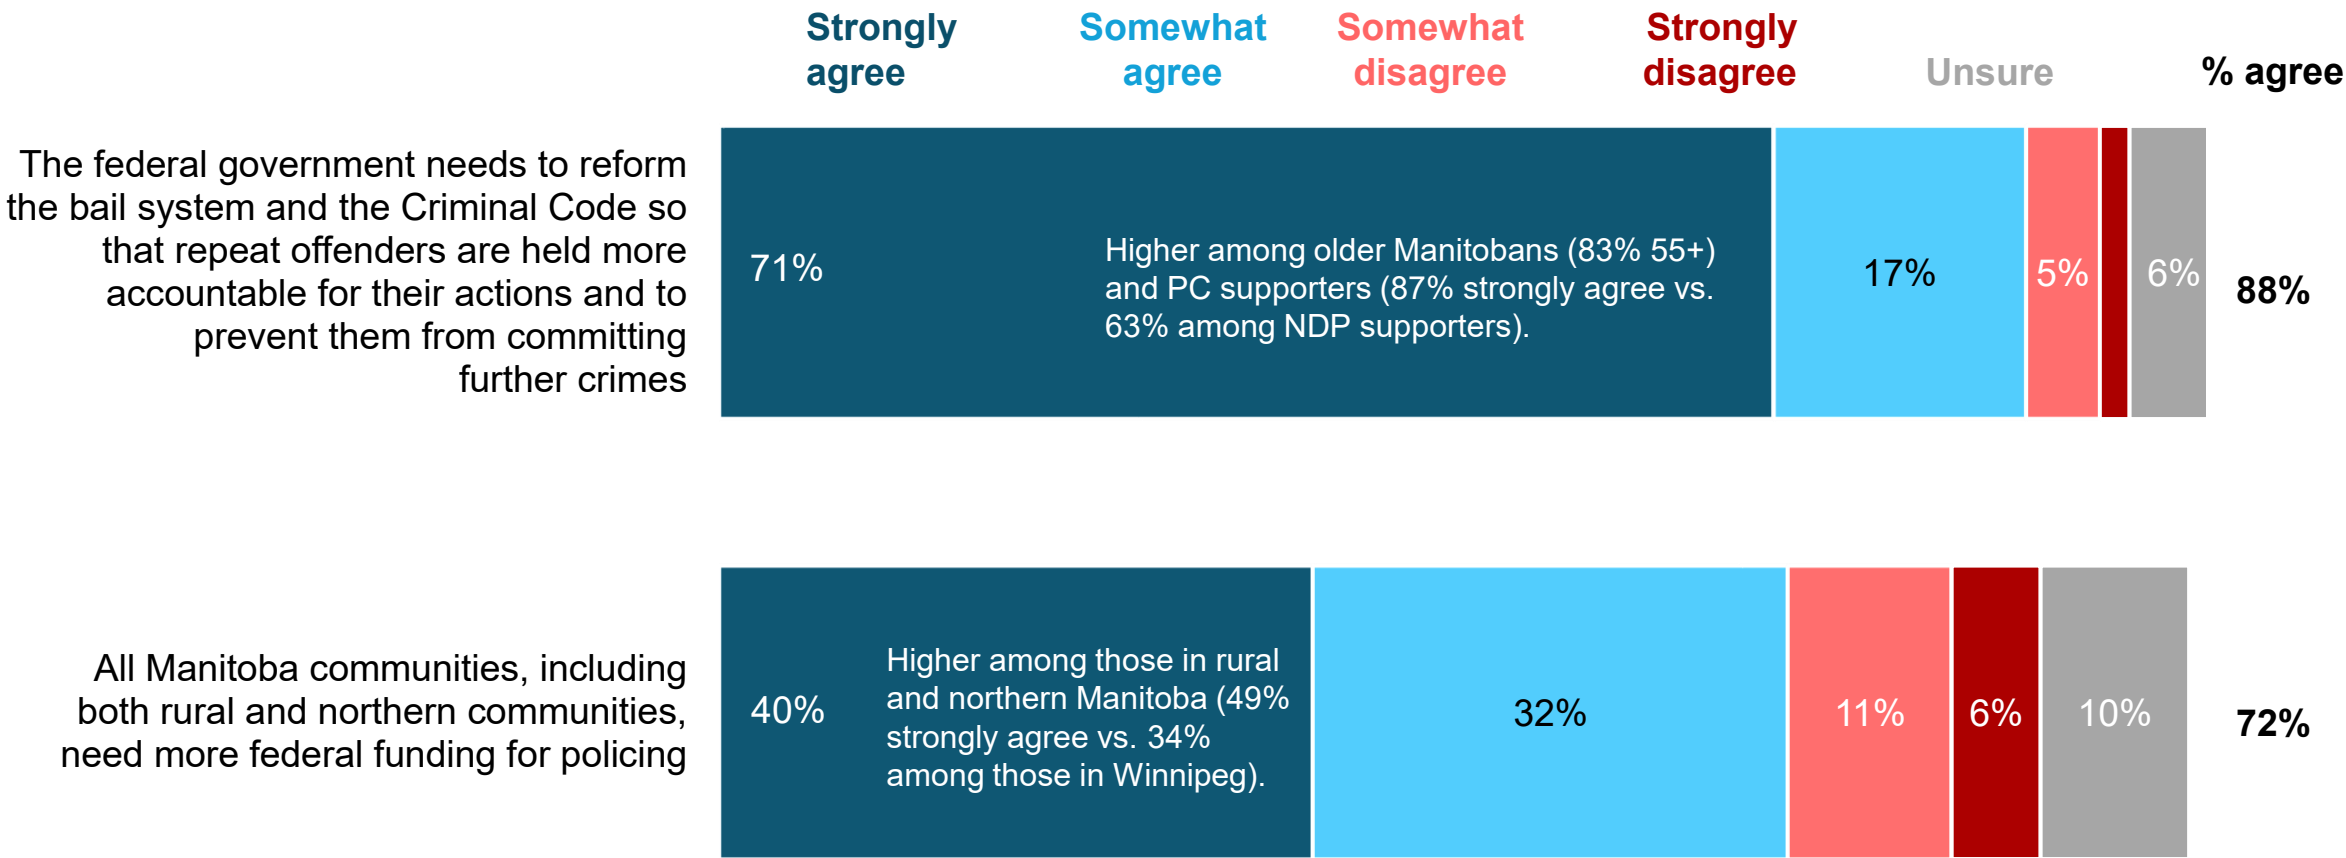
Strongly agree
Somewhat agree
Somewhat disagree
Strongly disagree
Unsure
% agree

The federal government needs to reform the bail system and the Criminal Code so that repeat offenders are held more accountable for their actions and to prevent them from committing further crimes

71%

Higher among older Manitobans (83% 55+) and PC supporters (87% strongly agree vs. 63% among NDP supporters).

17%
5%
6%
88%

All Manitoba communities, including both rural and northern communities, need more federal funding for policing

40%

Higher among those in rural and northern Manitoba (49% strongly agree vs. 34% among those in Winnipeg).

32%
11%
6%
10%
72%